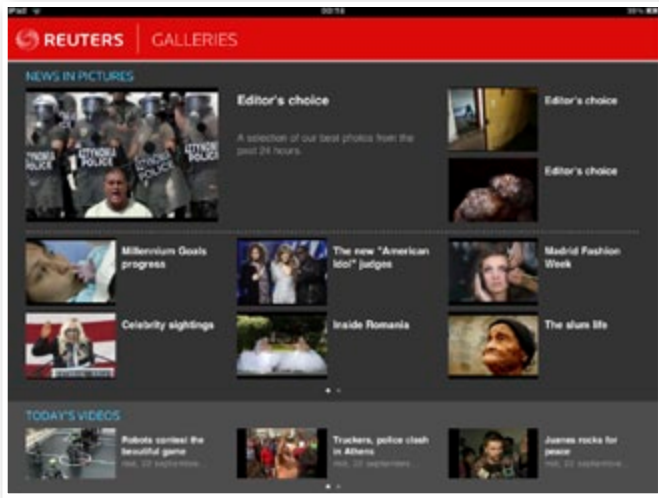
iPad 00:16 99%

REUTERS | GALLERIES

NEWS IN PICTURES

Editor's choice

A selection of our best photos from the past 24 hours.

Editor's choice

Editor's choice

Millennium Goals progress

The new "American Idol" judges

Madrid Fashion Week

Celebrity sightings

Inside Romania

The slum life

TODAY'S VIDEOS

Robots contest the beautiful game
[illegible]

Truckers, police clash in Athens
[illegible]

Juanes rocks for peace
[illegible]